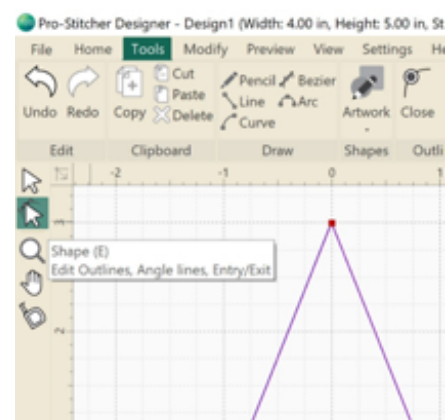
Pro-Stitcher Designer - Design1 (Width: 4.00 in, Height: 5.00 in, St

File Home Tools Modify Preview View Settings He

Undo Redo Copy Cut Paste Delete Pencil Bezier Line Arc Curve Artwork Close

Edit Clipboard Draw Shapes Outli

-2 -1 0 1

Shape (E)
Edit Outlines, Angle lines, Entry/Exit